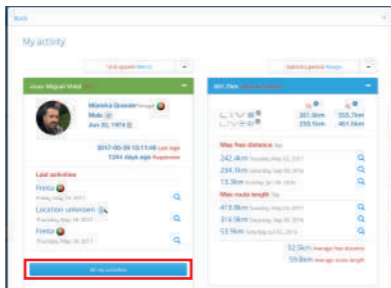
Back

My activity

Unit system Metric

Statistics period Always

Jesus Miguel Vidal

Moneka Quooter Manager
Male
Jun 02, 1974

2017-05-29 13:11:48 Last login
1394 days ago Registration

Last activities

Freeta
Location unknown
Freeta

All my activities

801.7km

301.6km
255.1km
333.7km
461.6km

Max free distance

242.4km
234.1km
13.3km

Max route length

415.8km
316.5km
339.9km

52.5km Average free distance
59.8km Average route length